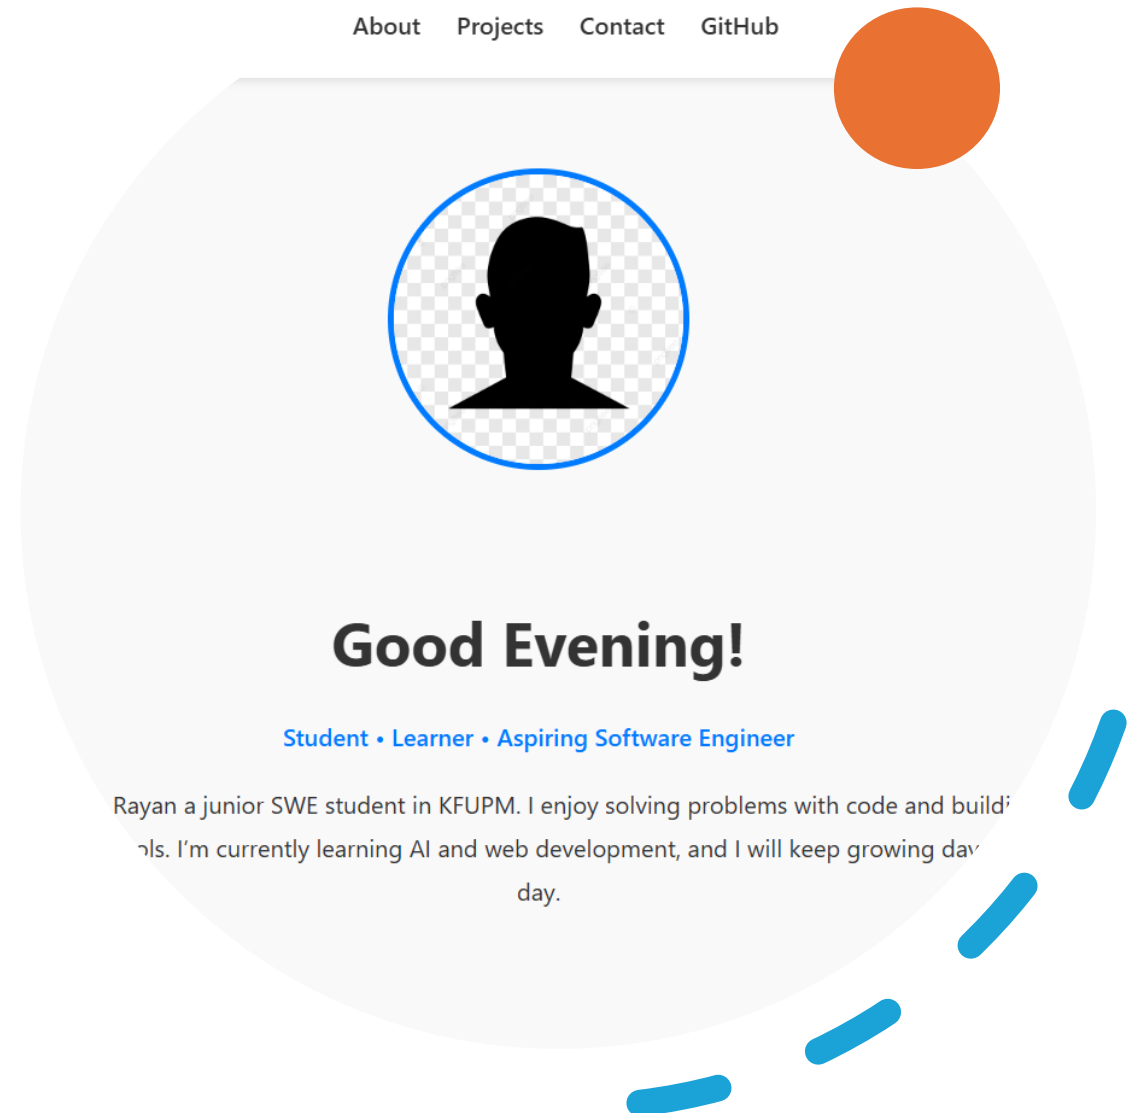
About Projects Contact GitHub

Good Evening!

Student • Learner • Aspiring Software Engineer

Rayan a junior SWE student in KFUPM. I enjoy solving problems with code and build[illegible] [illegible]ls. I'm currently learning AI and web development, and I will keep growing da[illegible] day.